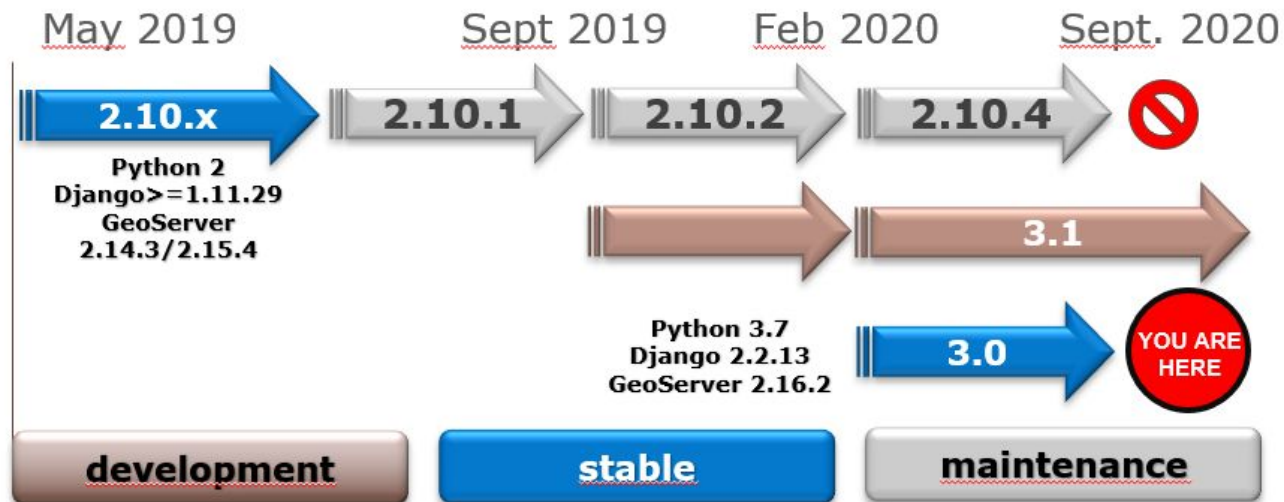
May 2019

Sept 2019

Feb 2020

Sept. 2020

2.10.x

2.10.1

2.10.2

2.10.4

Python 2
Django>=1.11.29
GeoServer
2.14.3/2.15.4

3.1

Python 3.7
Django 2.2.13
GeoServer 2.16.2

3.0

YOU ARE HERE

development

stable

maintenance